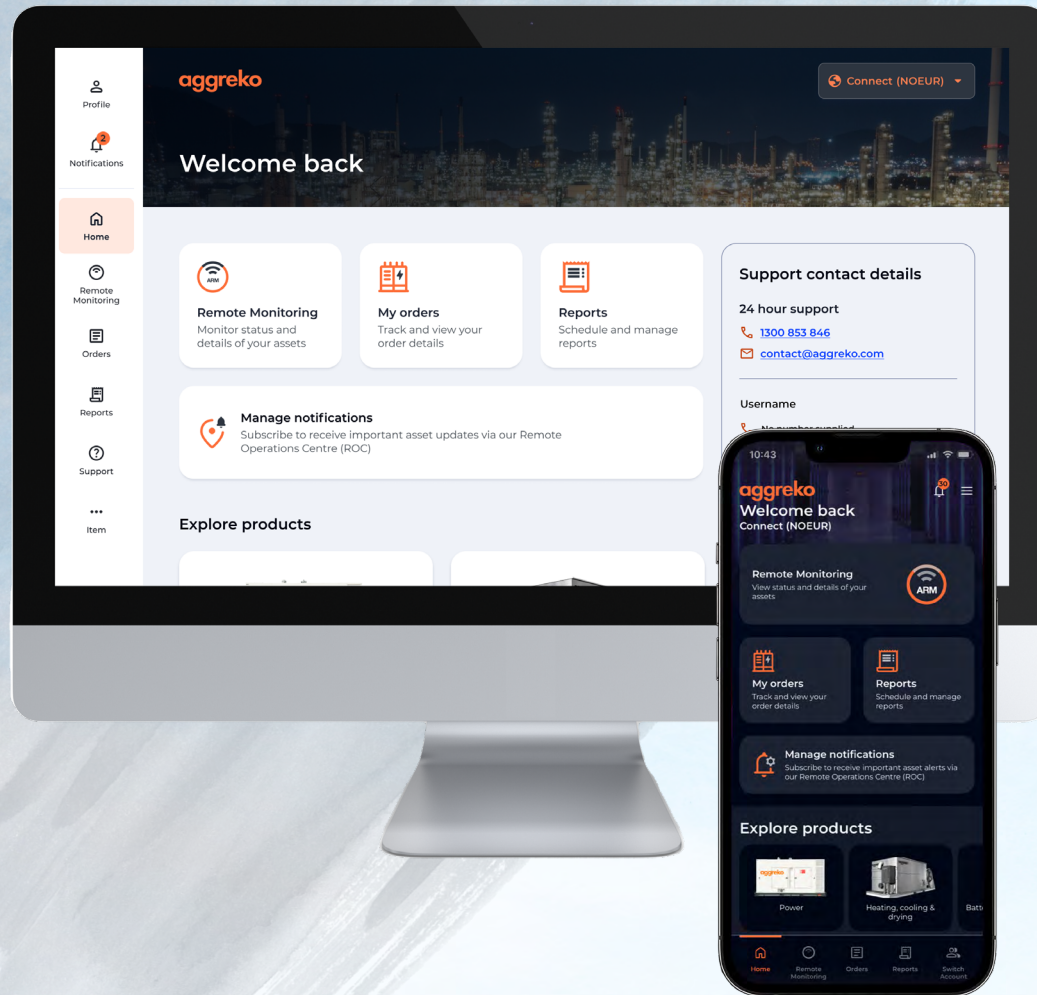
Profile

2
Notifications

Home

Remote Monitoring

Orders

Reports

Support

Item

aggreko

Connect (NOEUR)

Welcome back

ARM
Remote Monitoring
Monitor status and details of your assets

My orders
Track and view your order details

Reports
Schedule and manage reports

Manage notifications
Subscribe to receive important asset updates via our Remote Operations Centre (ROC)

Explore products

Support contact details

24 hour support
1300 853 846
contact@aggreko.com

Username
No number supplied

10:43

aggreko
30
Welcome back
Connect (NOEUR)

Remote Monitoring
View status and details of your assets
ARM

My orders
Track and view your order details

Reports
Schedule and manage reports

Manage notifications
Subscribe to receive important asset alerts via our Remote Operations Centre (ROC)

Explore products

aggreko
Power

Heating, cooling & drying

Batt

Home
Remote Monitoring
Orders
Reports
Switch Account